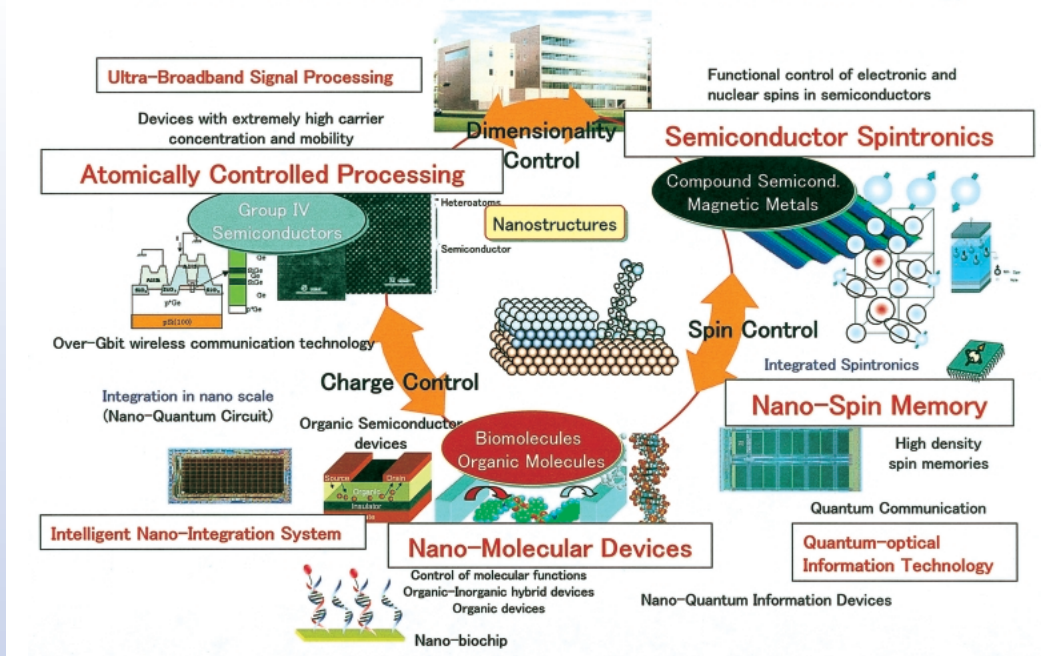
Ultra-Broadband Signal Processing

Devices with extremely high carrier concentration and mobility

Dimensionality Control

Functional control of electronic and nuclear spins in semiconductors

Semiconductor Spintronics

Atomically Controlled Processing

Compound Semicond. Magnetic Metals

Group IV Semiconductors

Heteroatoms

Semiconductor

Nanostructures

SiGe
Ge
SiGe
Ge
p⁺Ge
pSi(100)

Over-Gbit wireless communication technology

Spin Control

Integrated Spintronics

Charge Control

Integration in nano scale
(Nano-Quantum Circuit)

Organic Semiconductor devices

Biomolecules
Organic Molecules

Nano-Spin Memory

High density spin memories

Source
Drain
Organic
Insulator

Quantum Communication

Intelligent Nano-Integration System

Nano-Molecular Devices

Quantum-optical Information Technology

Control of molecular functions
Organic-Inorganic hybrid devices
Organic devices

Nano-Quantum Information Devices

Nano-biochip